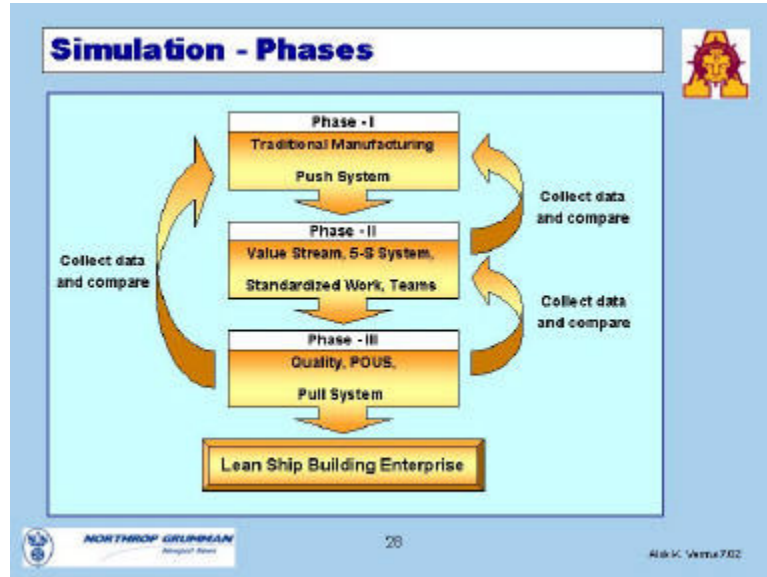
Simulation - Phases

Phase - I
Traditional Manufacturing
Push System

Phase - II
Value Stream, 5-S System,
Standardized Work, Teams

Phase - III
Quality, POUS,
Pull System

Lean Ship Building Enterprise

Collect data and compare

Collect data and compare

Collect data and compare

NORTHROP GRUMMAN
Newport News

28

Alok K. Verma 7/02